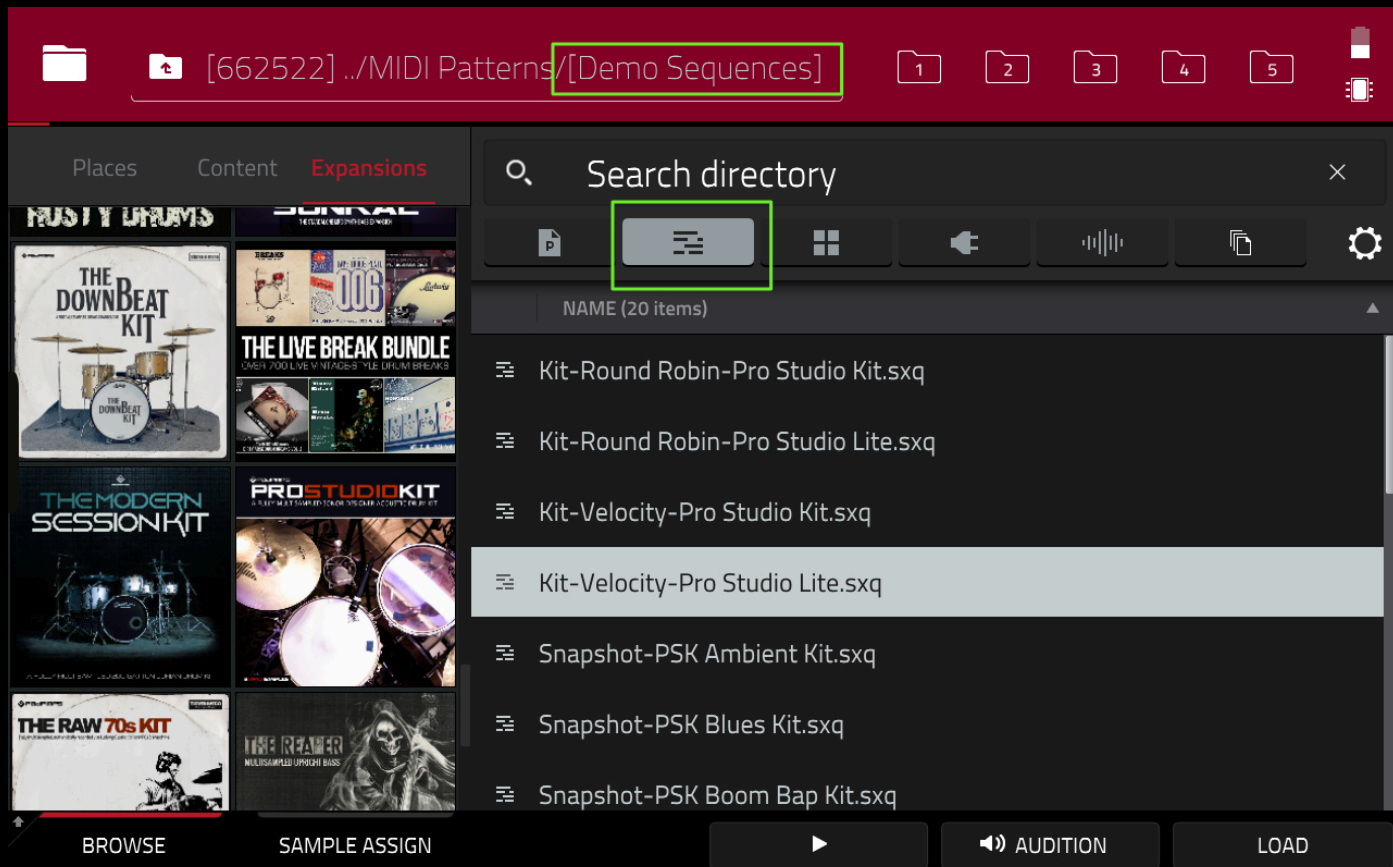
[662522] ../MIDI Patterns/[Demo Sequences]

1 2 3 4 5

Places Content Expansions

Search directory

NAME (20 items)

THE DOWNBEAT KIT

THE DOWNBEAT KIT

THE LIVE BREAK BUNDLE

OVER 700 LIVE VINTAGE STYLE DRUM BREAKS

006

THE MODERN SESSION KIT

PROSTUDIOKIT

THE RAW 70s KIT

THE REAPER

MULTISAMPLED UPRIGHT BASS

Kit-Round Robin-Pro Studio Kit.sxq

Kit-Round Robin-Pro Studio Lite.sxq

Kit-Velocity-Pro Studio Kit.sxq

Kit-Velocity-Pro Studio Lite.sxq

Snapshot-PSK Ambient Kit.sxq

Snapshot-PSK Blues Kit.sxq

Snapshot-PSK Boom Bap Kit.sxq

BROWSE SAMPLE ASSIGN AUDITION LOAD